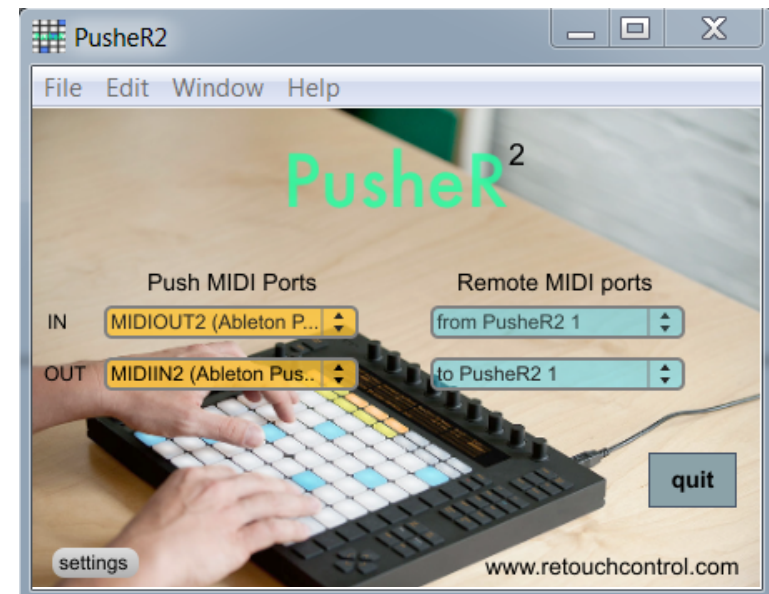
PusheR2

File Edit Window Help

PusheR$^2$

Push MIDI Ports

Remote MIDI ports

IN MIDIOUT2 (Ableton P...

from PusheR2 1

OUT MIDIIN2 (Ableton Pus...

to PusheR2 1

quit

settings

www.retouchcontrol.com